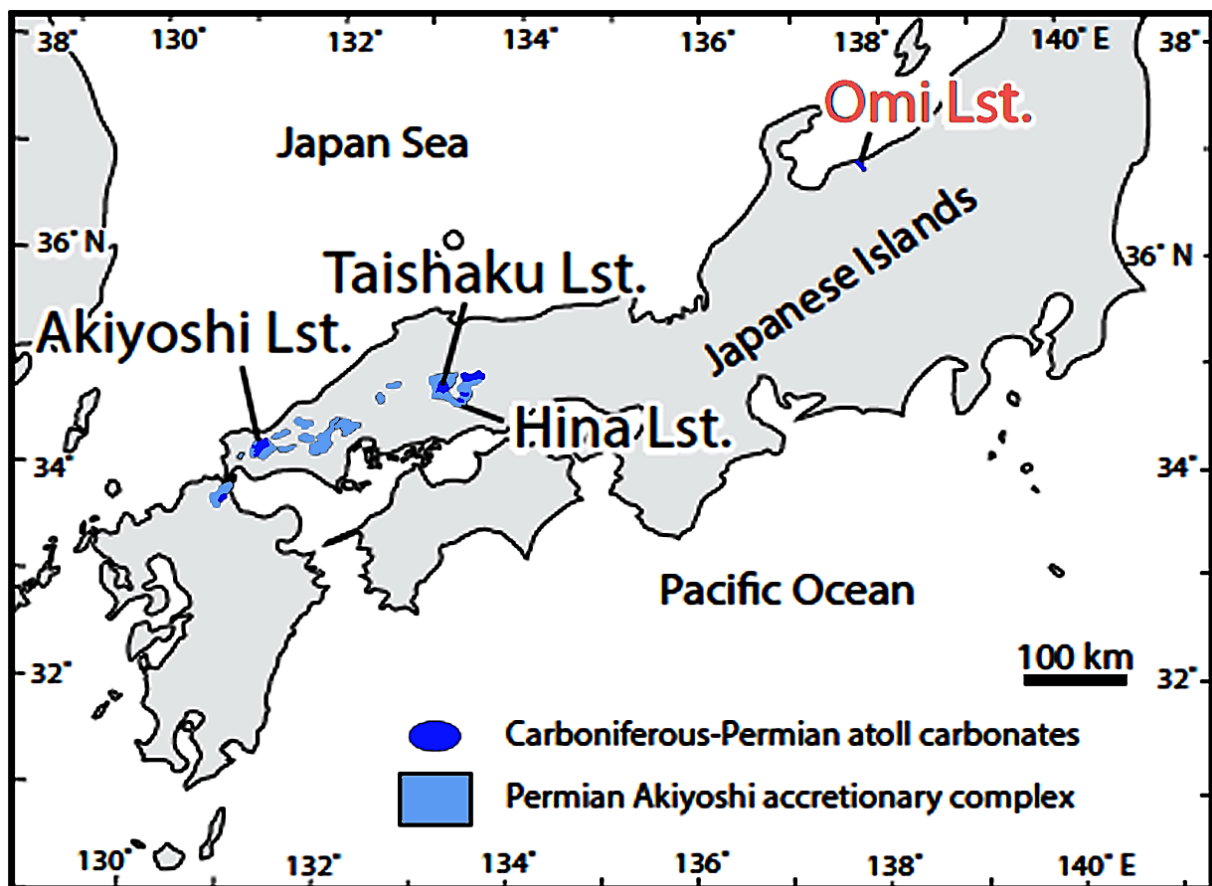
38° 130° 132° 134° 136° 138° 140° E 38°

Omi Lst.

Japan Sea

36° N

36° N

Japanese Islands

Taishaku Lst.

Akiyoshi Lst.

Hina Lst.

34°

34°

Pacific Ocean

100 km

32°

32°

Carboniferous-Permian atoll carbonates

Permian Akiyoshi accretionary complex

130° 132° 134° 136° 138° 140° E